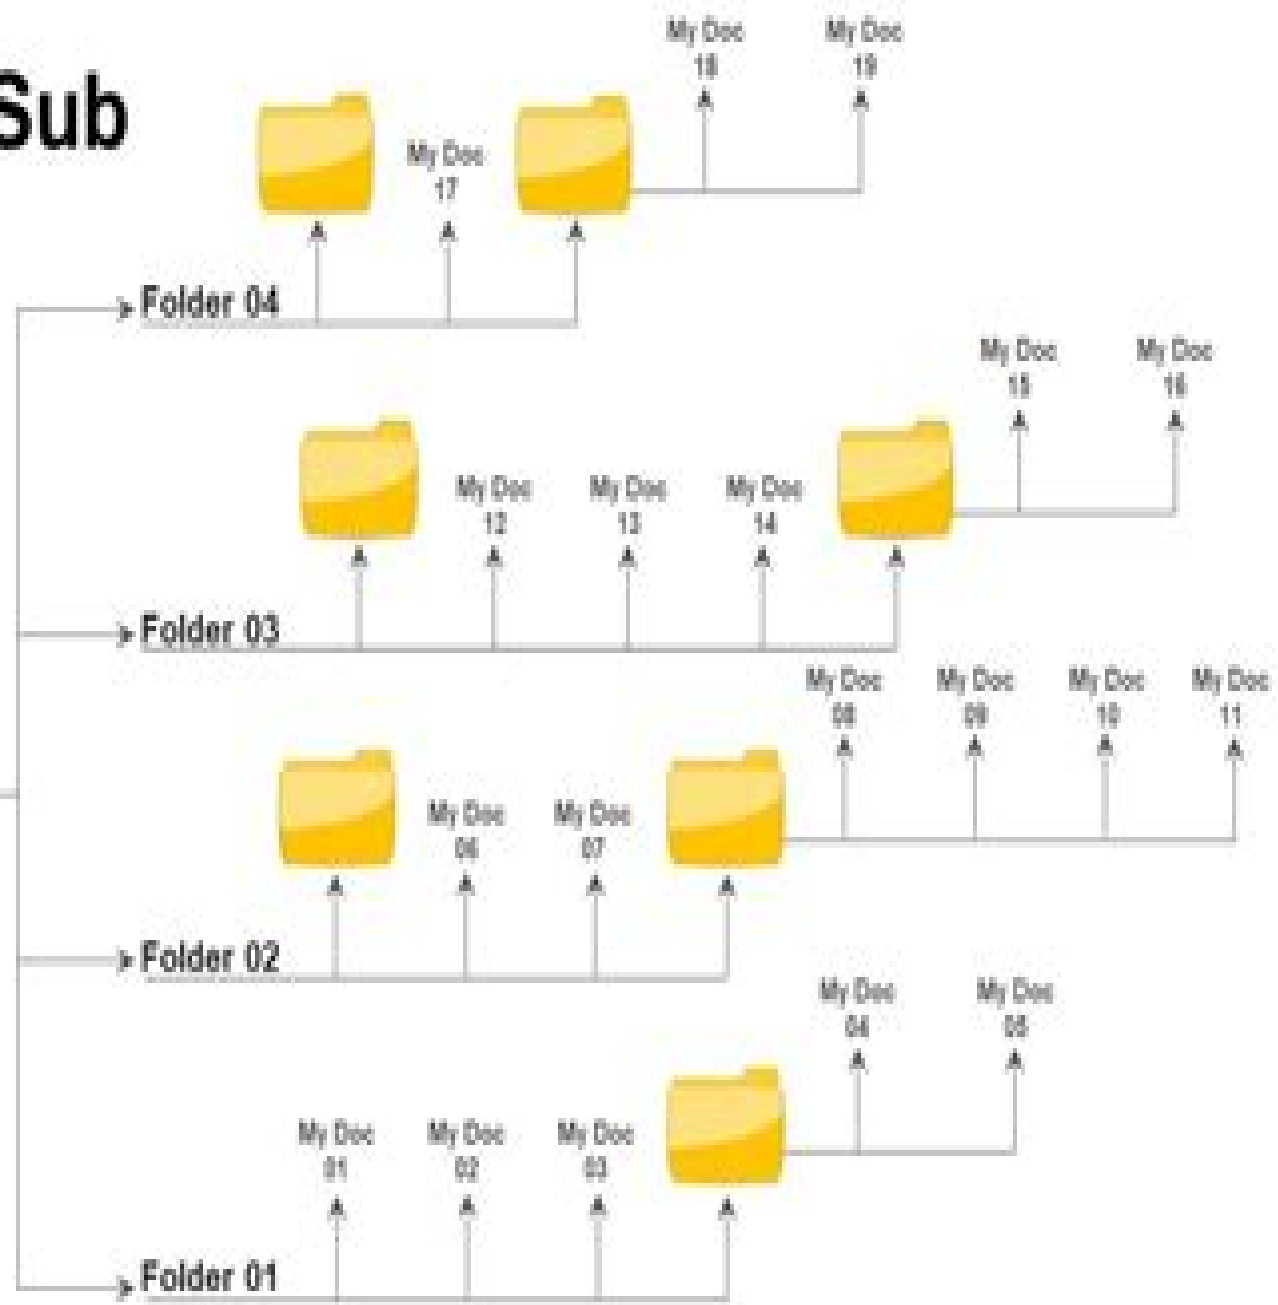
Sub

My Doc 18

My Doc 19

My Doc 17

Folder 04

My Doc 15

My Doc 16

My Doc 12

My Doc 13

My Doc 14

Folder 03

My Doc 08

My Doc 09

My Doc 10

My Doc 11

My Doc 06

My Doc 07

Folder 02

My Doc 04

My Doc 05

My Doc 01

My Doc 02

My Doc 03

Folder 01